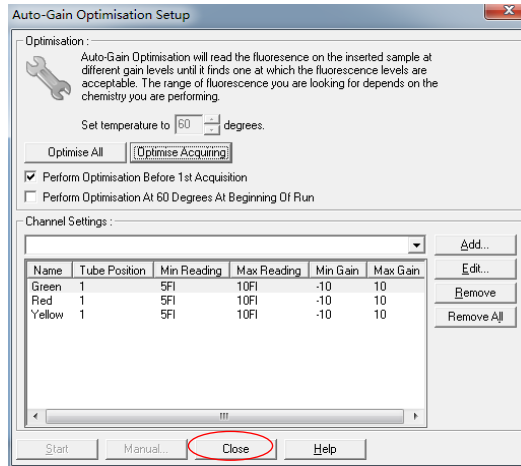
Auto-Gain Optimisation Setup

Optimisation :

Auto-Gain Optimisation will read the fluoresence on the inserted sample at different gain levels until it finds one at which the fluorescence levels are acceptable. The range of fluorescence you are looking for depends on the chemistry you are performing.

Set temperature to 60 degrees.

Optimise All | Optimise Acquiring

Perform Optimisation Before 1st Acquisition

Perform Optimisation At 60 Degrees At Beginning Of Run

Channel Settings :

Add...

Edit...

Remove

Remove All

| Name | Tube Position | Min Reading | Max Reading | Min Gain | Max Gain |
|---|---|---|---|---|---|
| Green | 1 | 5Fl | 10Fl | -10 | 10 |
| Red | 1 | 5Fl | 10Fl | -10 | 10 |
| Yellow | 1 | 5Fl | 10Fl | -10 | 10 |

Start | Manual... | Close | Help